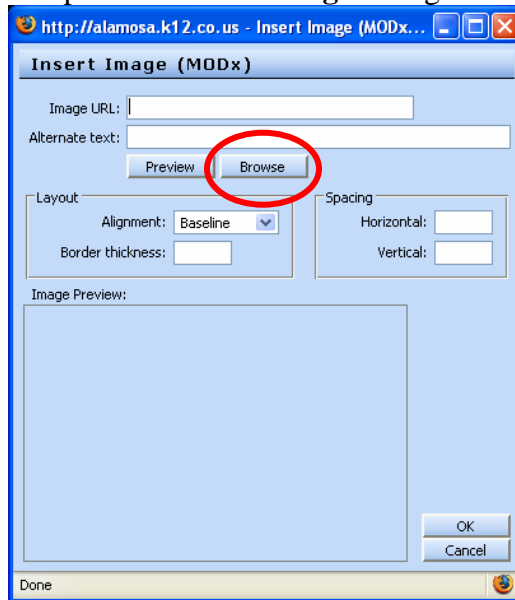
http://alamosa.k12.co.us - Insert Image (MODx...

Insert Image (MODx)

Image URL:
Alternate text:
Preview
Browse

Layout
Alignment: Baseline
Border thickness:

Spacing
Horizontal:
Vertical:

Image Preview:

OK
Cancel

Done